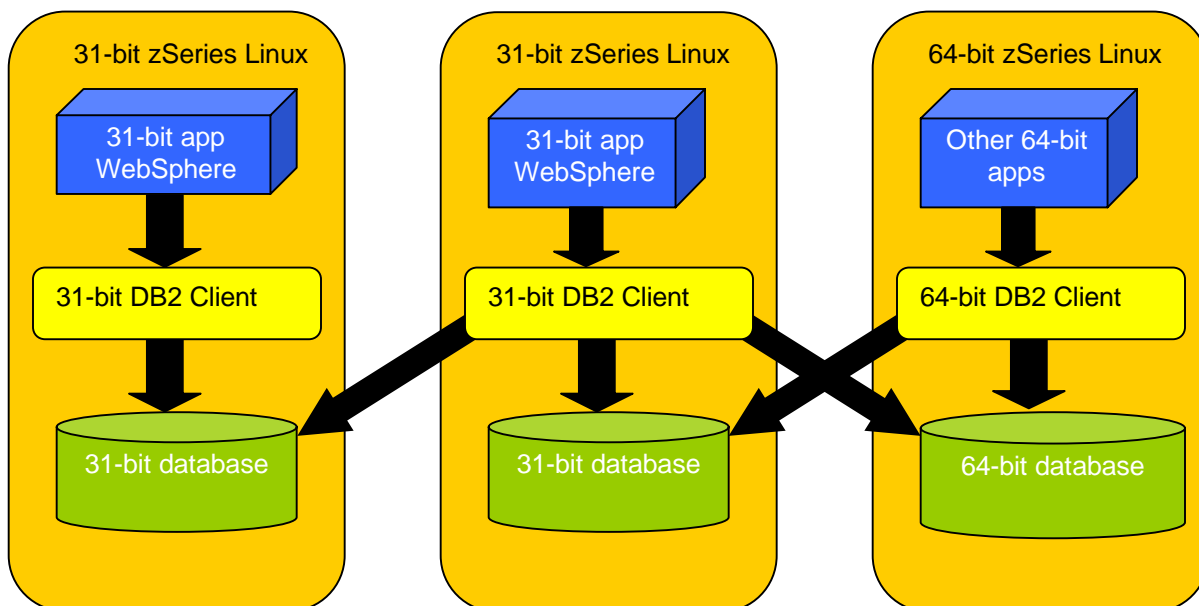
31-bit zSeries Linux

31-bit app WebSphere

31-bit DB2 Client

31-bit database

31-bit zSeries Linux

31-bit app WebSphere

31-bit DB2 Client

31-bit database

64-bit zSeries Linux

Other 64-bit apps

64-bit DB2 Client

64-bit database